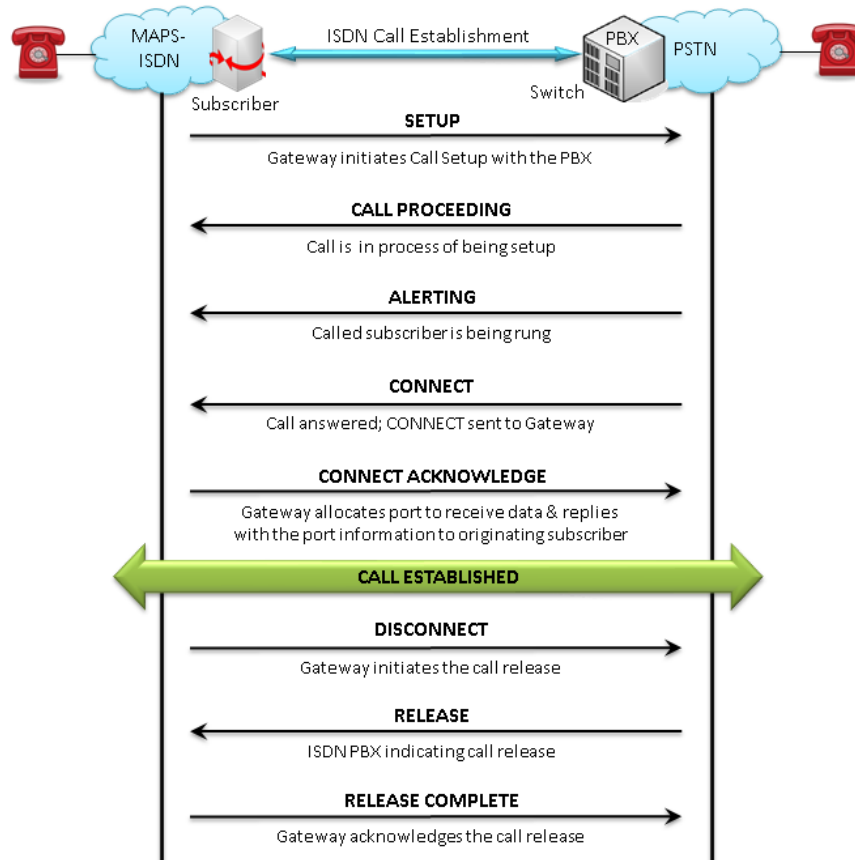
MAPS-ISDN

Subscriber

ISDN Call Establishment

PBX

PSTN

Switch

SETUP

Gateway initiates Call Setup with the PBX

CALL PROCEEDING

Call is in process of being setup

ALERTING

Called subscriber is being rung

CONNECT

Call answered; CONNECT sent to Gateway

CONNECT ACKNOWLEDGE

Gateway allocates port to receive data & replies with the port information to originating subscriber

CALL ESTABLISHED

DISCONNECT

Gateway initiates the call release

RELEASE

ISDN PBX indicating call release

RELEASE COMPLETE

Gateway acknowledges the call release